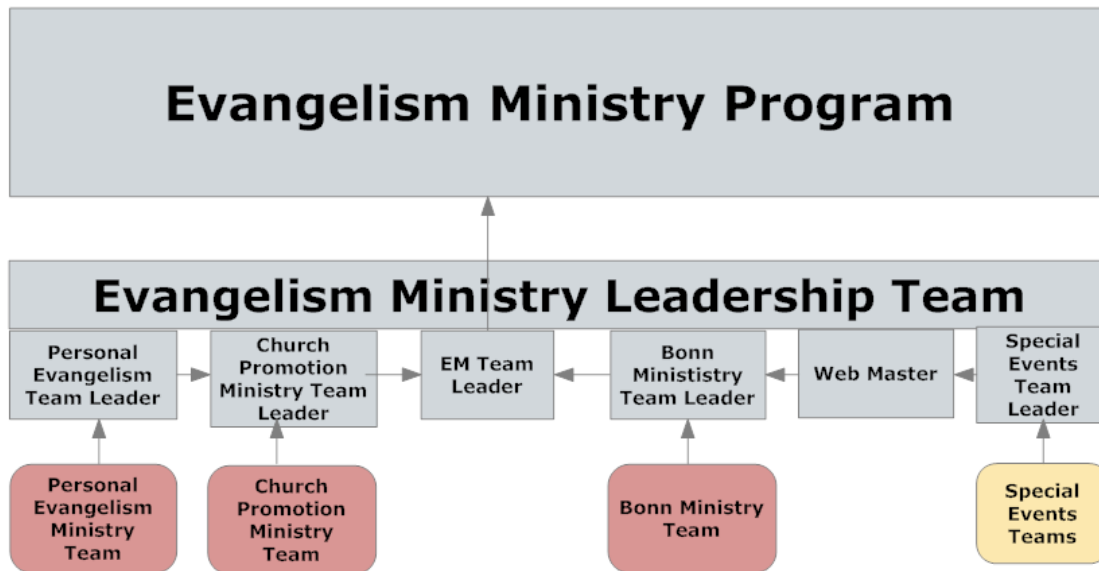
Evangelism Ministry Program

Evangelism Ministry Leadership Team

Personal Evangelism Team Leader

Church Promotion Ministry Team Leader

EM Team Leader

Bonn Minististry Team Leader

Web Master

Special Events Team Leader

Personal Evangelism Ministry Team

Church Promotion Ministry Team

Bonn Ministry Team

Special Events Teams